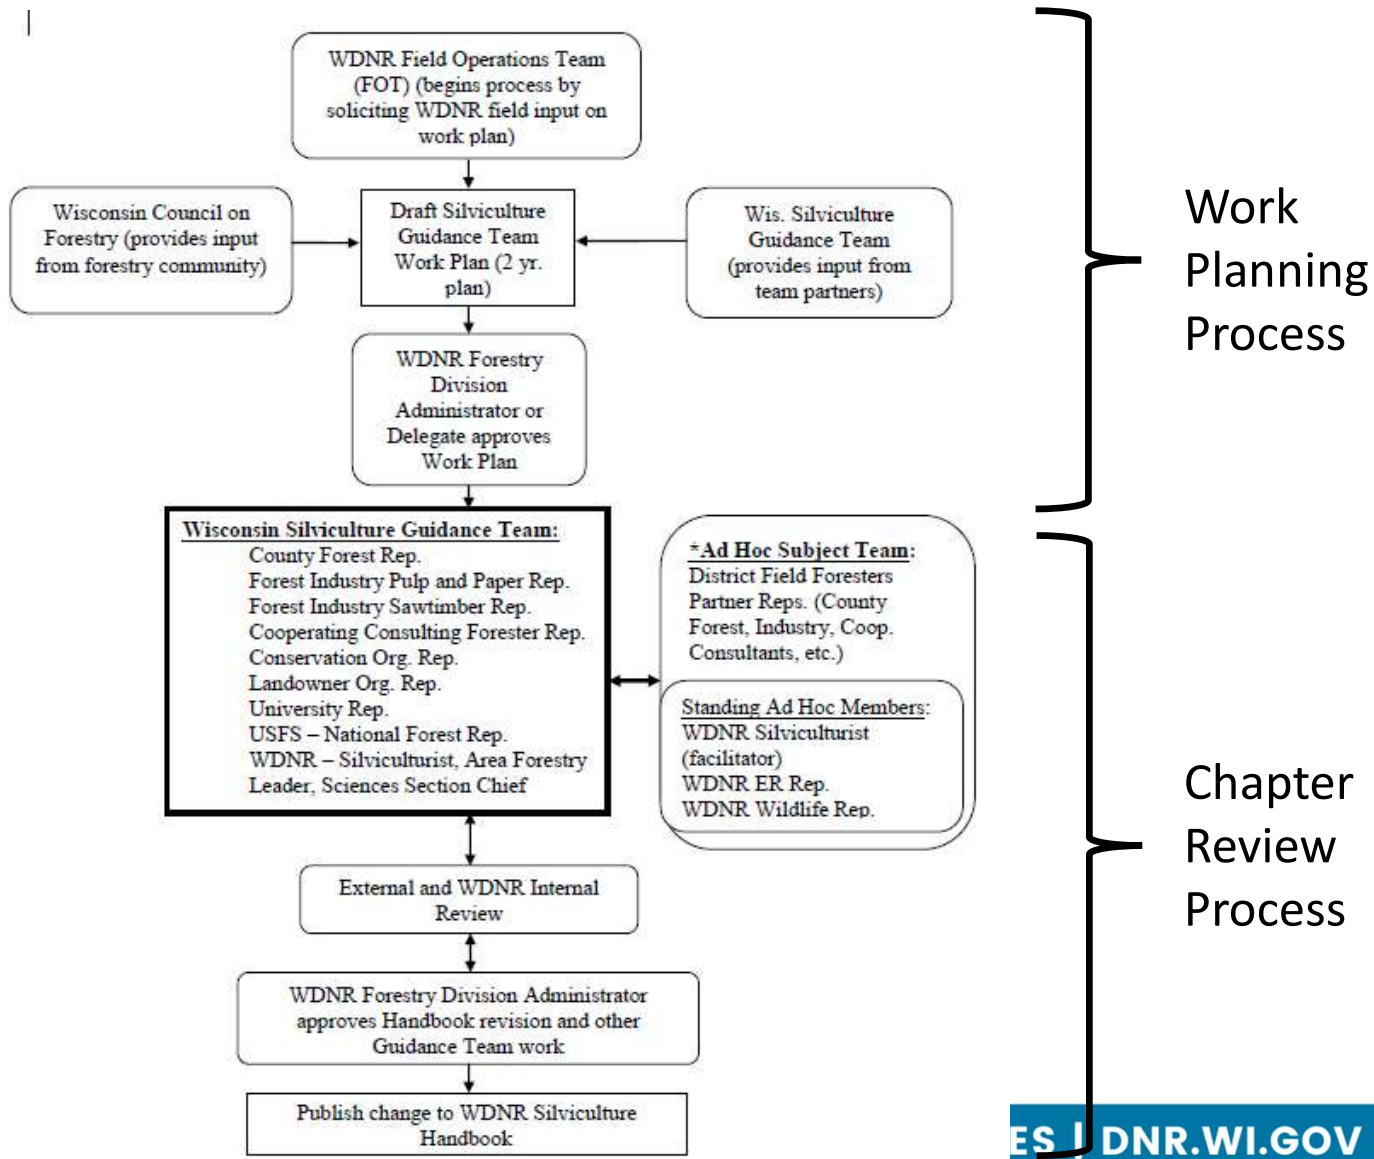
WDNR Field Operations Team (FOT) (begins process by soliciting WDNR field input on work plan)

Wisconsin Council on Forestry (provides input from forestry community)

Draft Silviculture Guidance Team Work Plan (2 yr. plan)

Wis. Silviculture Guidance Team (provides input from team partners)

WDNR Forestry Division Administrator or Delegate approves Work Plan

Wisconsin Silviculture Guidance Team:
County Forest Rep.
Forest Industry Pulp and Paper Rep.
Forest Industry Sawtimber Rep.
Cooperating Consulting Forester Rep.
Conservation Org. Rep.
Landowner Org. Rep.
University Rep.
USFS – National Forest Rep.
WDNR – Silviculturist, Area Forestry Leader, Sciences Section Chief

*Ad Hoc Subject Team:
District Field Foresters
Partner Reps. (County Forest, Industry, Coop. Consultants, etc.)

Standing Ad Hoc Members:
WDNR Silviculturist (facilitator)
WDNR ER Rep.
WDNR Wildlife Rep.

External and WDNR Internal Review

WDNR Forestry Division Administrator approves Handbook revision and other Guidance Team work

Publish change to WDNR Silviculture Handbook

Work Planning Process

Chapter Review Process

ES | DNR.WI.GOV